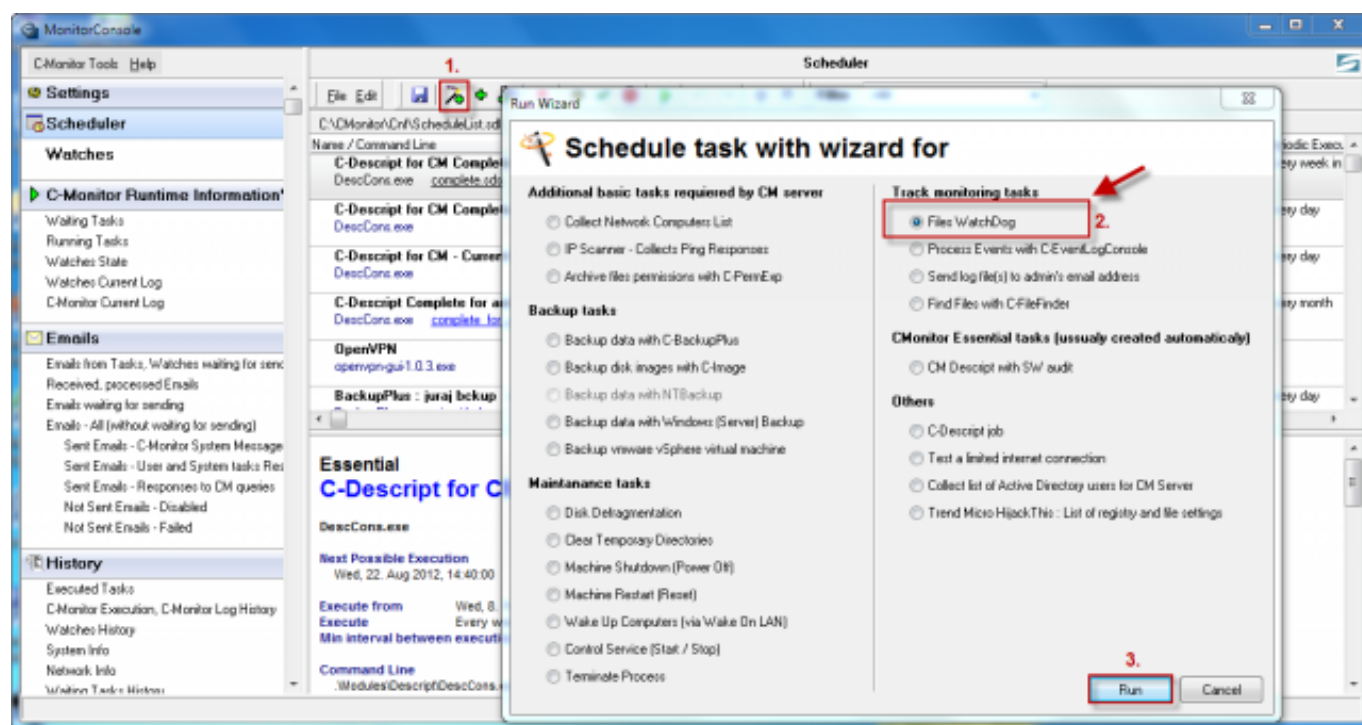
MonitorConsole

C-Monitor Tools Help

Settings
Scheduler
Watches
C-Monitor Runtime Information
Waiting Tasks
Running Tasks
Watches State
Watches Current Log
C-Monitor Current Log
Emails
Emails from Tasks, Watches waiting for senc
Received, processed Emails
Emails waiting for sending
Emails - All (without waiting for sending)
Sent Emails - C-Monitor System Message
Sent Emails - User and System tasks Res
Sent Emails - Responses to CM queries
Not Sent Emails - Disabled
Not Sent Emails - Failed
History
Executed Tasks
C-Monitor Execution, C-Monitor Log History
Watches History
System Info
Network Info
Waiting Tasks History

Scheduler

File Edit

1.

C:\CMonitor\Cnf\ScheduleList.sd

Name / Command Line
C-Descript for CM Complet
DescCons.exe complete.sds
C-Descript for CM Complet
DescCons.exe
C-Descript for CM - Curren
DescCons.exe
C-Descript Complete for a
DescCons.exe complete_for
OpenVPN
openvpn-gui-1.0.3.exe
BackupPlus : juraj bckup

odic Exec
ey week in
ey day
ey day
ey month
ey day

Essential
C-Descript for C
DescCons.exe
Next Possible Execution
Wed, 22. Aug 2012, 14:40:00
Execute from Wed, 8.
Execute Every w
Min interval between executi
Command Line
.\Modules\Descript\DescCons.

Run Wizard

Schedule task with wizard for

Additional basic tasks required by CM server
Collect Network Computers List
IP Scanner - Collects Ping Responses
Archive files permissions with C-PermExp

Backup tasks
Backup data with C-BackupPlus
Backup disk images with C-Image
Backup data with NTBackup
Backup data with Windows (Server) Backup
Backup vmware vSphere virtual machine

Maintanance tasks
Disk Defragmentation
Clear Temporary Directories
Machine Shutdown (Power Off)
Machine Restart (Reset)
Wake Up Computers (via Wake On LAN)
Control Service (Start / Stop)
Terminate Process

Track monitoring tasks
Files WatchDog
2.
Process Events with C-EventLogConsole
Send log file(s) to admin's email address
Find Files with C-FileFinder

CMonitor Essential tasks (ussualy created automaticaly)
CM Descript with SW audit

Others
C-Descript job
Test a limited internet connection
Collect list of Active Directory users for CM Server
Trend Micro HijackThis : List of registry and file settings

3.
Run
Cancel